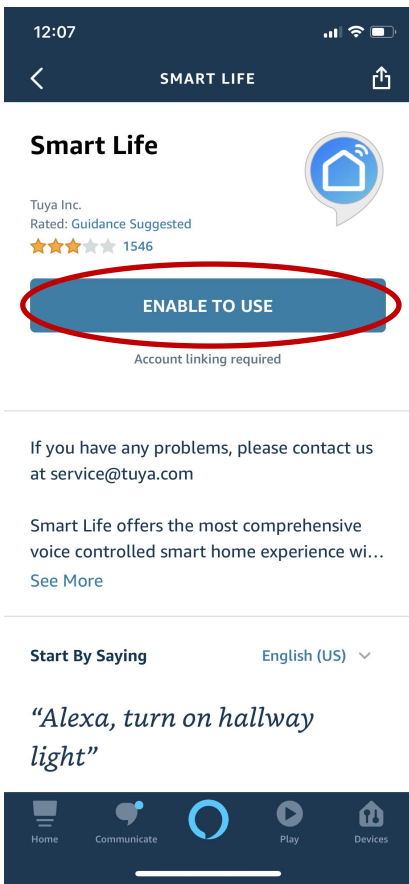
12:07

SMART LIFE

Smart Life

Tuya Inc.
Rated: Guidance Suggested
1546

ENABLE TO USE

Account linking required

If you have any problems, please contact us at service@tuya.com

Smart Life offers the most comprehensive voice controlled smart home experience wi...
See More

Start By Saying

English (US)

"Alexa, turn on hallway light"

Home
Communicate
Play
Devices